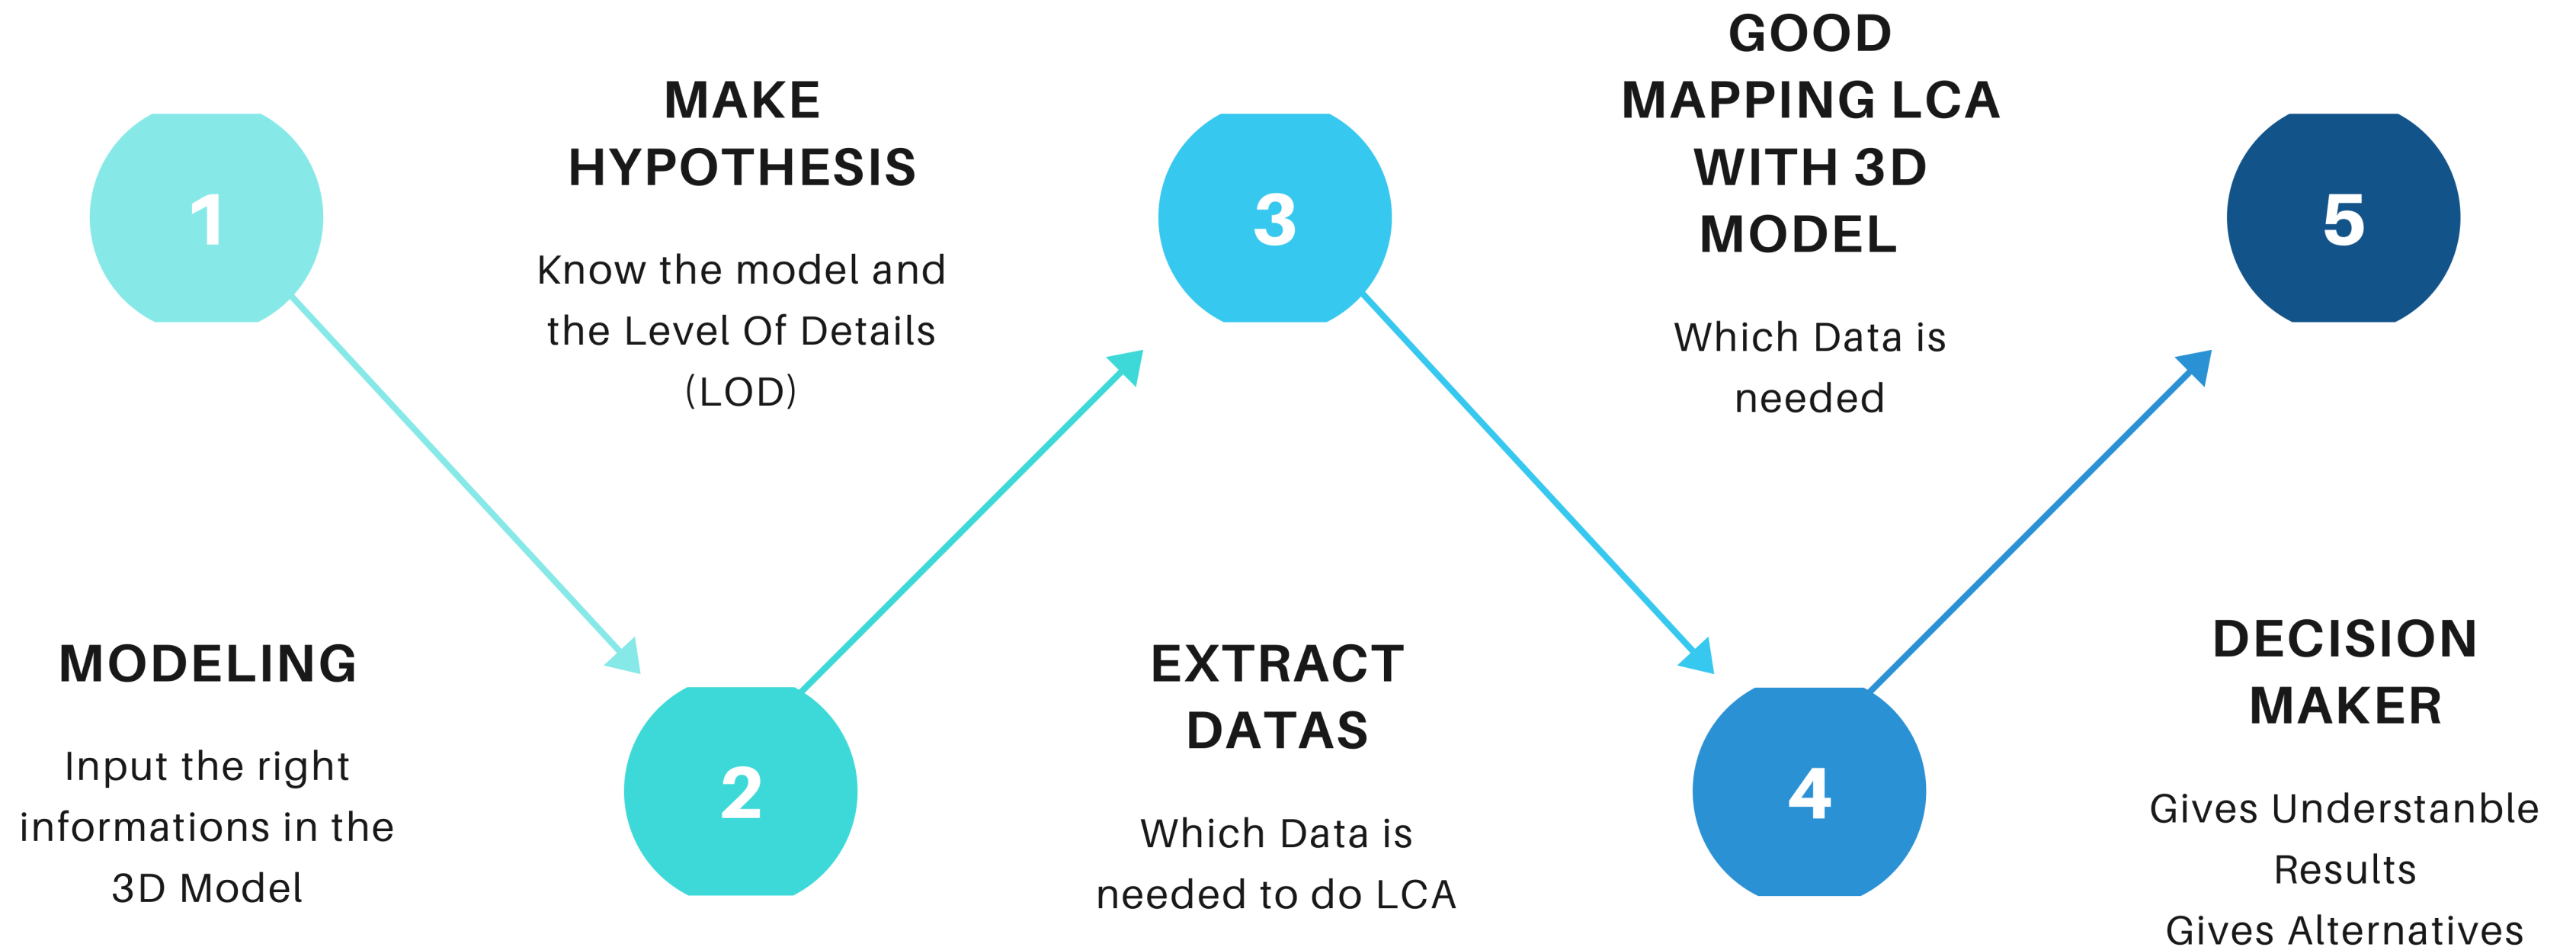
1

MODELING

Input the right informations in the 3D Model

MAKE HYPOTHESIS

Know the model and the Level Of Details (LOD)

2

3

EXTRACT DATAS

Which Data is needed to do LCA

GOOD MAPPING LCA WITH 3D MODEL

Which Data is needed

4

5

DECISION MAKER

Gives Understanble Results

Gives Alternatives